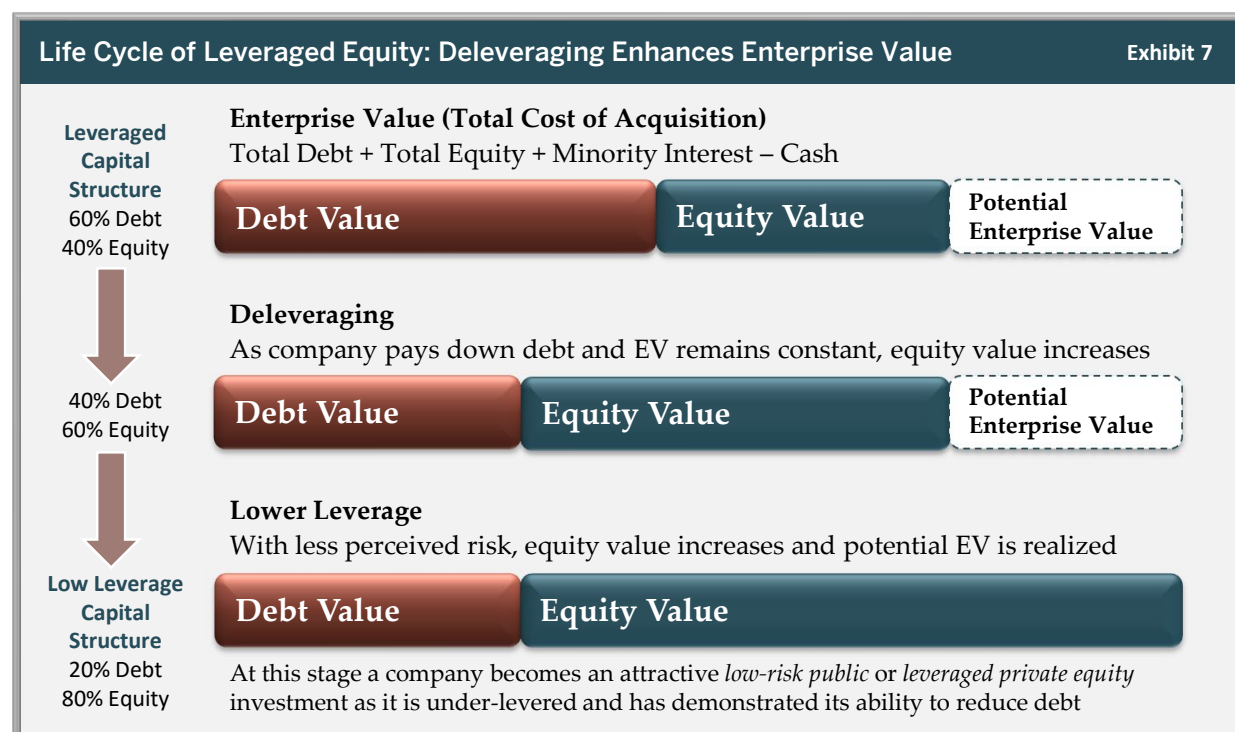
Life Cycle of Leveraged Equity: Deleveraging Enhances Enterprise Value

Exhibit 7

Leveraged Capital Structure
60% Debt
40% Equity

Enterprise Value (Total Cost of Acquisition)
Total Debt + Total Equity + Minority Interest – Cash

Debt Value

Equity Value

Potential Enterprise Value

Deleveraging
As company pays down debt and EV remains constant, equity value increases

40% Debt
60% Equity

Debt Value

Equity Value

Potential Enterprise Value

Lower Leverage
With less perceived risk, equity value increases and potential EV is realized

Low Leverage Capital Structure
20% Debt
80% Equity

Debt Value

Equity Value

At this stage a company becomes an attractive *low-risk public* or *leveraged private equity* investment as it is under-levered and has demonstrated its ability to reduce debt